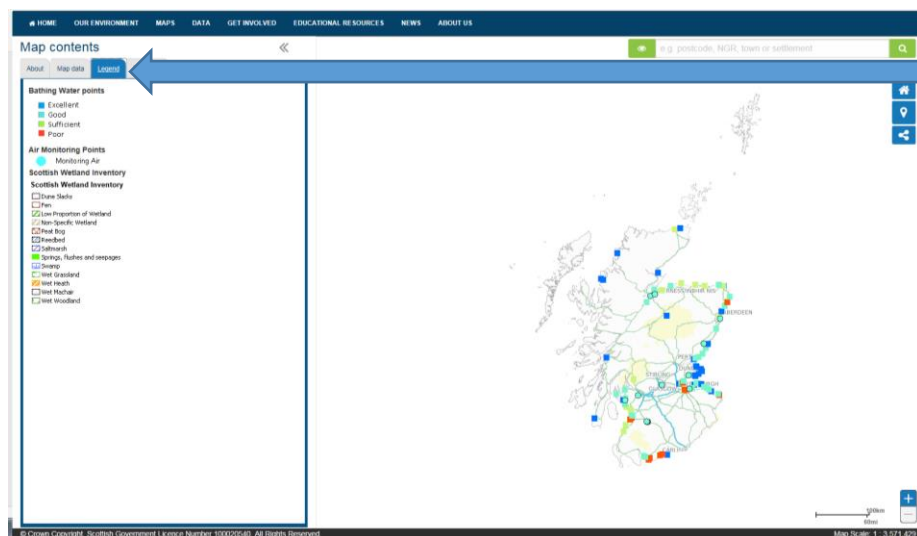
HOME OUR ENVIRONMENT MAPS DATA GET INVOLVED EDUCATIONAL RESOURCES NEWS ABOUT US

Map contents

«

About Map data Legend

e.g. postcode, NGR, town or settlement

Bathing Water points
Excellent
Good
Sufficient
Poor

Air Monitoring Points
Monitoring Air

Scottish Wetland Inventory

Scottish Wetland Inventory
Dune Slacks
Fen
Low Proportion of Wetland
Non-Specific Wetland
Peat Bog
Reedbed
Saltmarsh
Springs, flushes and seepages
Swamp
Wet Grassland
Wet Heath
Wet Machair
Wet Woodland

INVERNESS
ABERDEEN
PERTH
DUNDEE
STIRLING
GLASGOW
EDINBURGH
DUMFRIES

100km
60mi

© Crown Copyright. Scottish Government Licence Number 100020540. All Rights Reserved

Map Scale: 1 : 3,571,42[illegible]